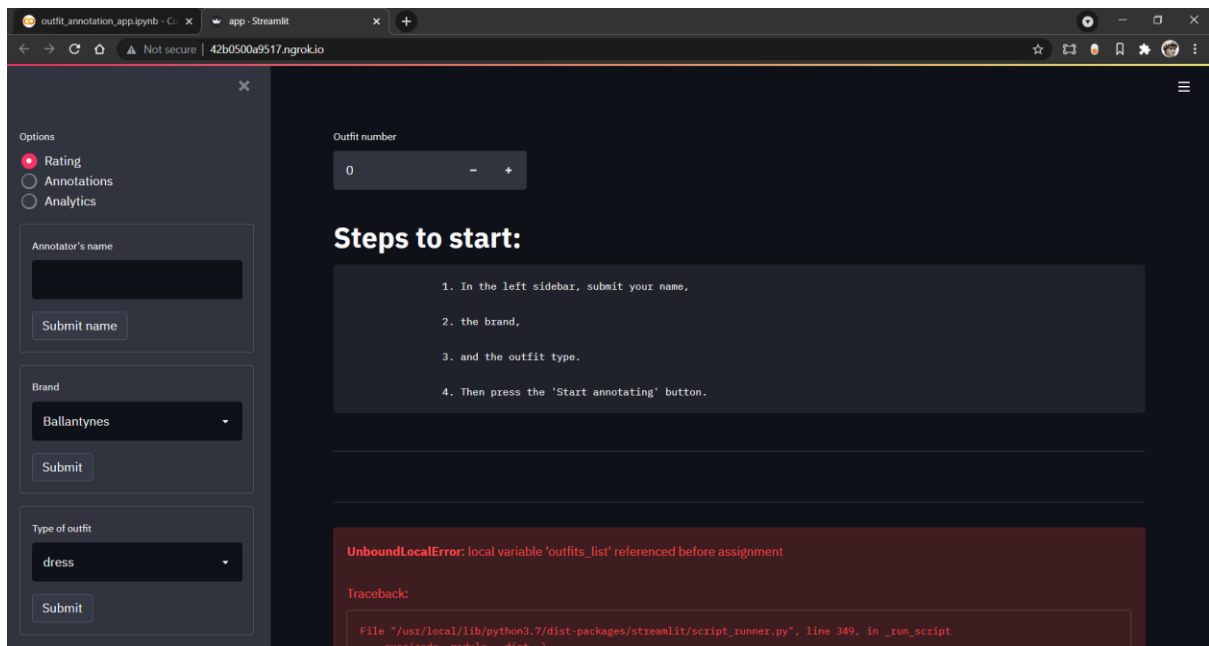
outfit_annotation_app.ipynb - Co ×
app · Streamlit ×
+
Not secure | 42b0500a9517.ngrok.io

×

Options
Rating
Annotations
Analytics

Annotator's name

Submit name

Brand
Ballantynes
Submit

Type of outfit
dress
Submit

Outfit number
0 − +

Steps to start:

1. In the left sidebar, submit your name,

2. the brand,

3. and the outfit type.

4. Then press the 'Start annotating' button.

UnboundLocalError: local variable 'outfits_list' referenced before assignment

Traceback:

File "/usr/local/lib/python3.7/dist-packages/streamlit/script_runner.py", line 349, in _run_script
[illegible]